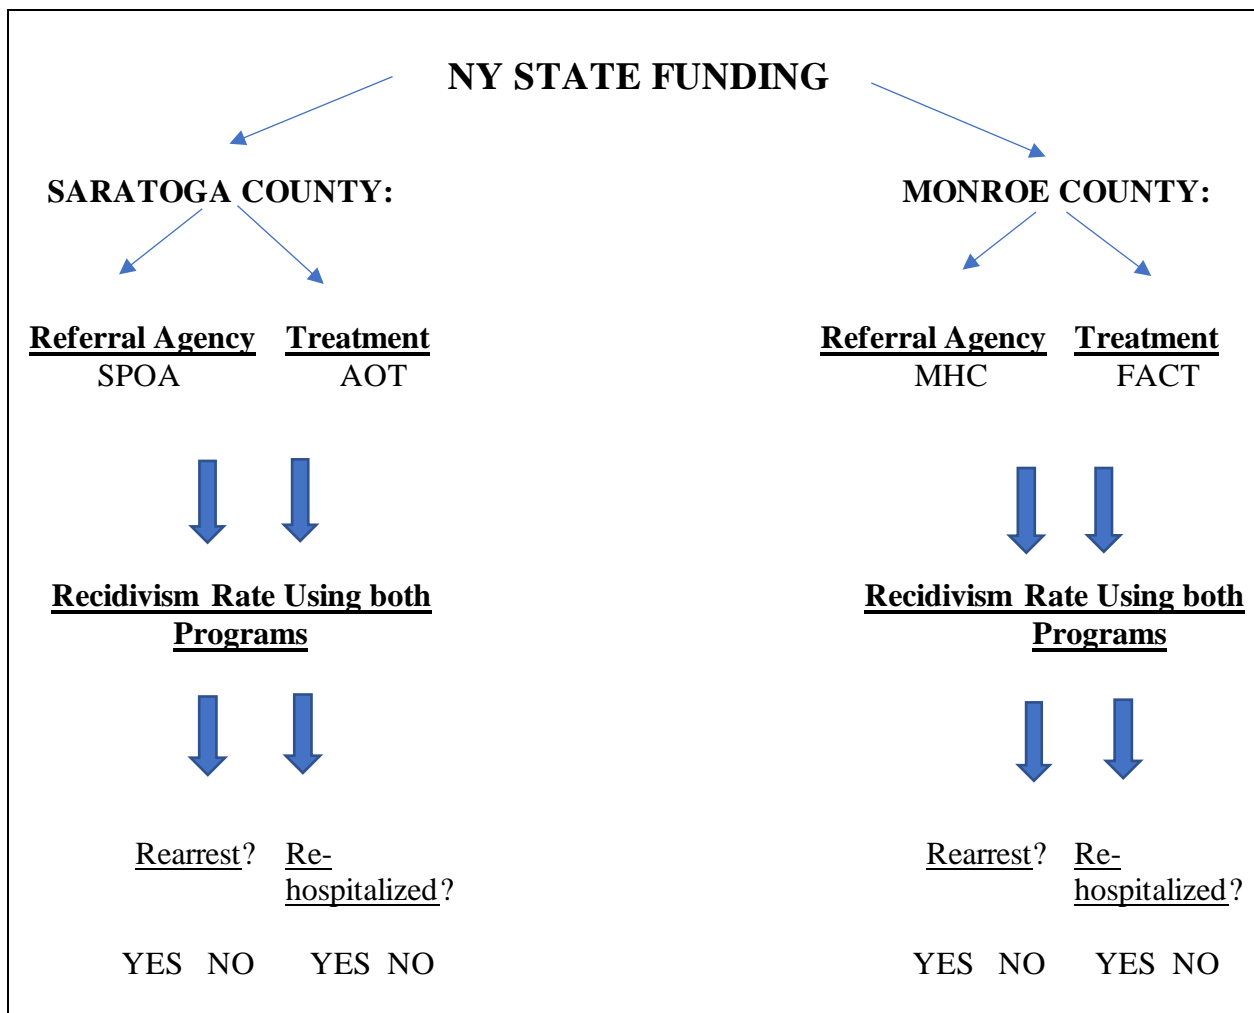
NY STATE FUNDING

SARATOGA COUNTY:

Referral Agency
SPOA

Treatment
AOT

Recidivism Rate Using both Programs

Rearrest?

Re-hospitalized?

YES NO

YES NO

MONROE COUNTY:

Referral Agency
MHC

Treatment
FACT

Recidivism Rate Using both Programs

Rearrest?

Re-hospitalized?

YES NO

YES NO